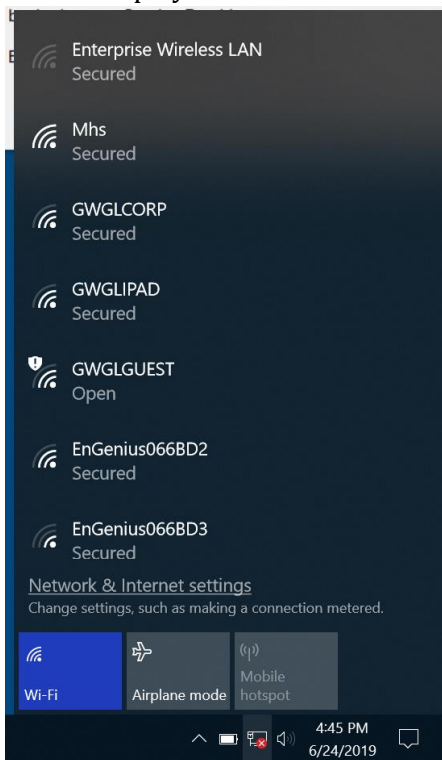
Enterprise Wireless LAN
Secured

Mhs
Secured

GWGLCORP
Secured

GWGLIPAD
Secured

GWGLGUEST
Open

EnGenius066BD2
Secured

EnGenius066BD3
Secured

Network & Internet settings
Change settings, such as making a connection metered.

Wi-Fi

Airplane mode

Mobile hotspot

4:45 PM
6/24/2019